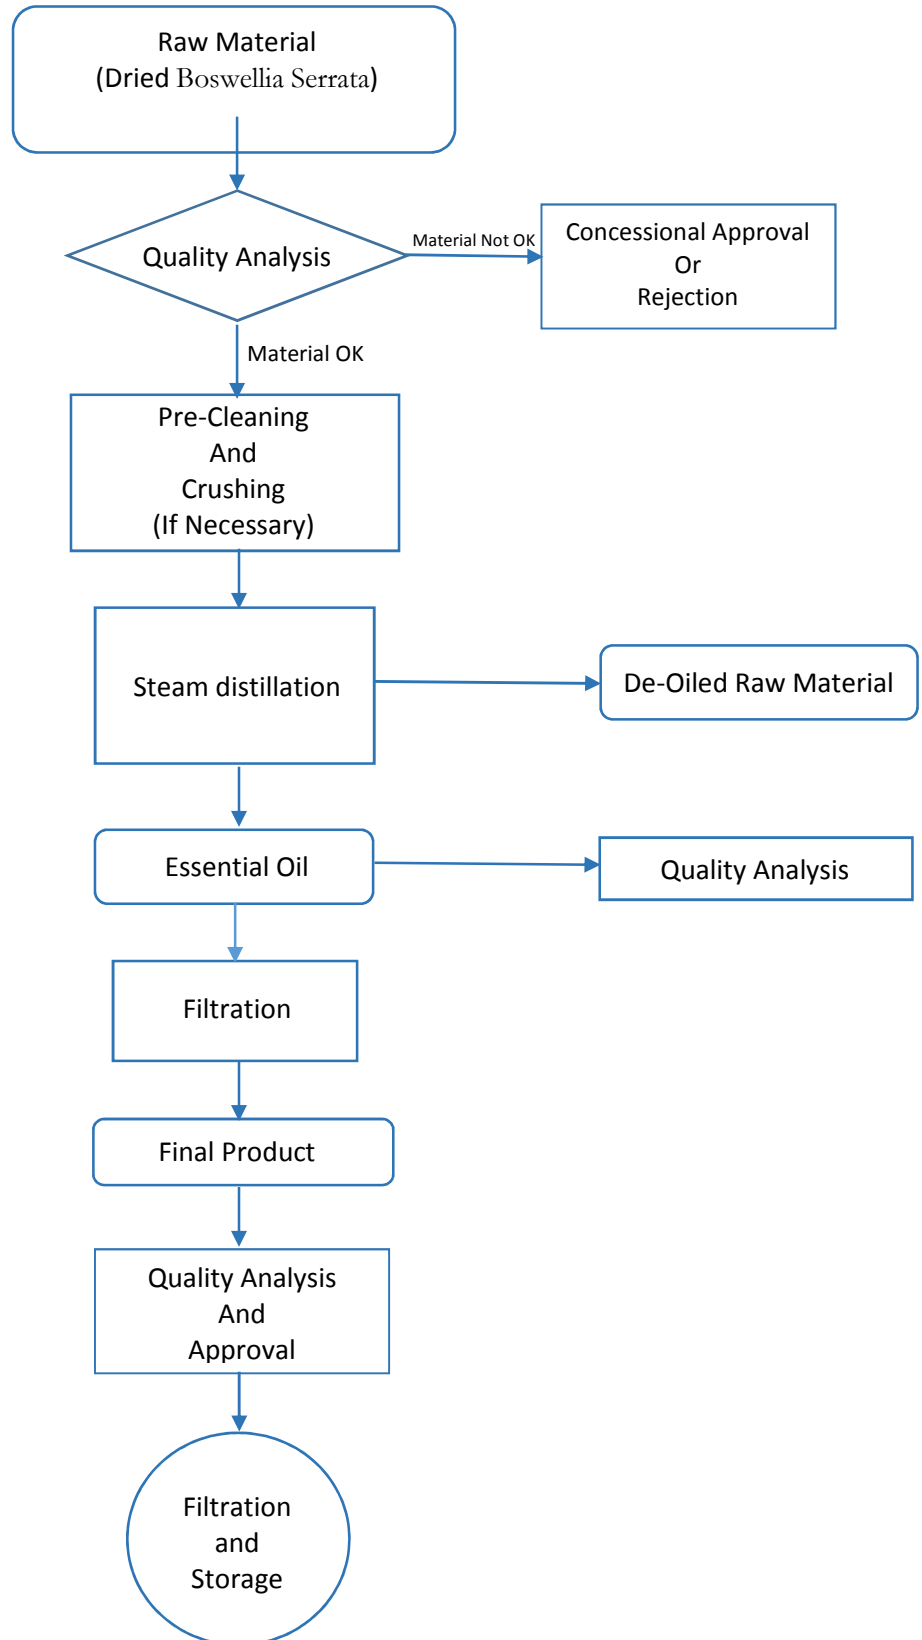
Raw Material
(Dried Boswellia Serrata)

Quality Analysis

Material Not OK

Concessional Approval
Or
Rejection

Material OK

Pre-Cleaning
And
Crushing
(If Necessary)

Steam distillation

De-Oiled Raw Material

Essential Oil

Quality Analysis

Filtration

Final Product

Quality Analysis
And
Approval

Filtration
and
Storage